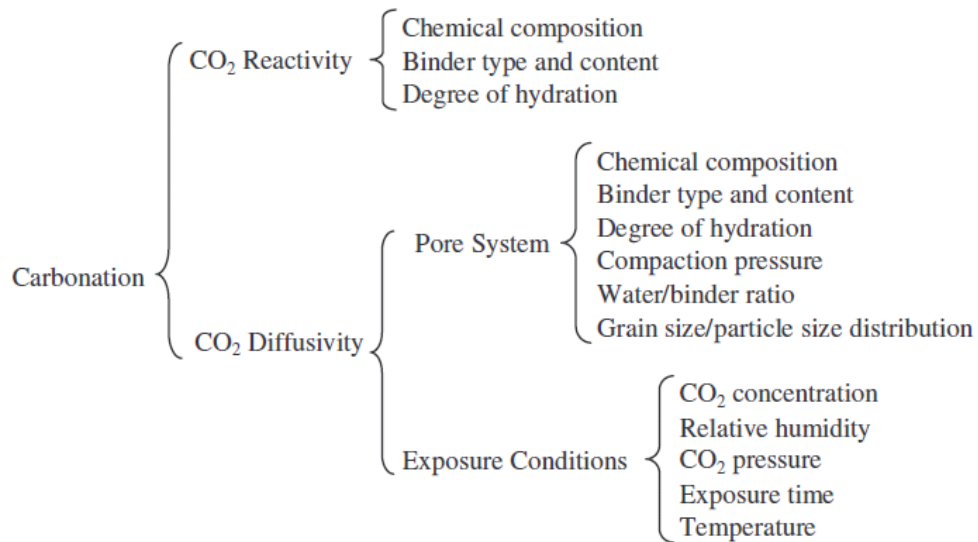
Carbonation

$CO_2$ Reactivity
Chemical composition
Binder type and content
Degree of hydration

$CO_2$ Diffusivity

Pore System
Chemical composition
Binder type and content
Degree of hydration
Compaction pressure
Water/binder ratio
Grain size/particle size distribution

Exposure Conditions
$CO_2$ concentration
Relative humidity
$CO_2$ pressure
Exposure time
Temperature